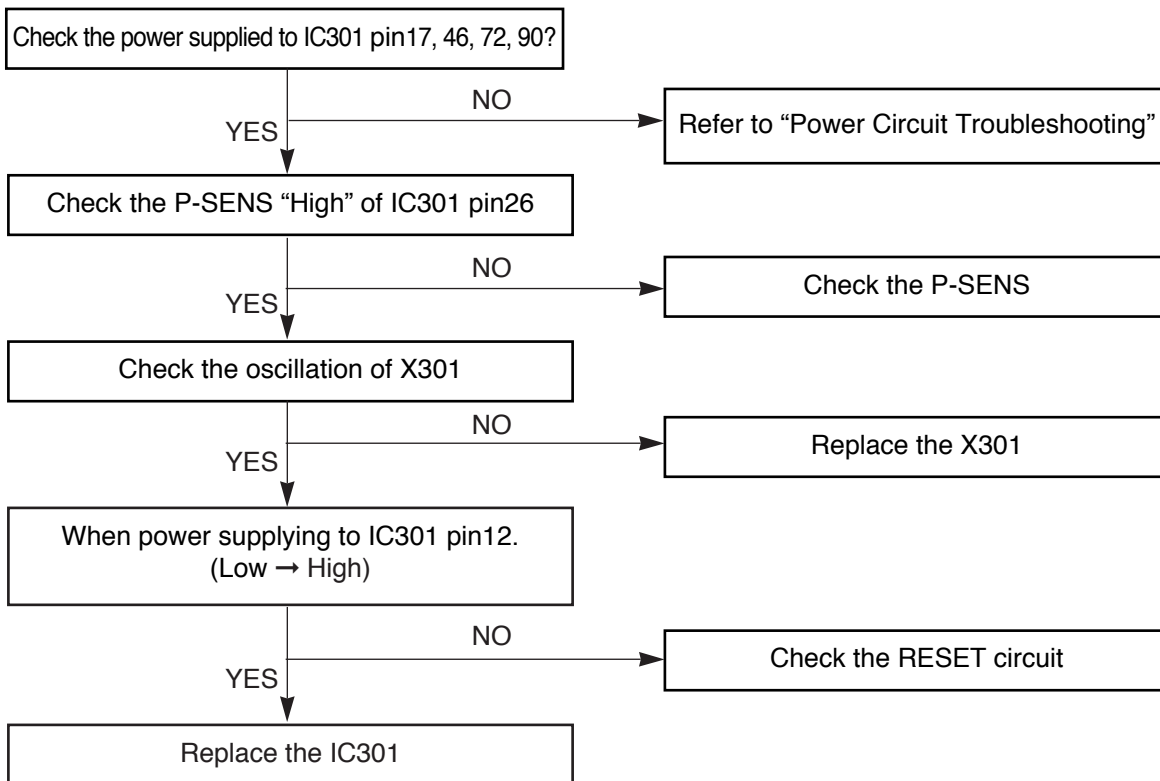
Check the power supplied to IC301 pin17, 46, 72, 90?

NO

Refer to “Power Circuit Troubleshooting”

YES

Check the P-SENS “High” of IC301 pin26

NO

Check the P-SENS

YES

Check the oscillation of X301

NO

Replace the X301

YES

When power supplying to IC301 pin12. (Low → High)

NO

Check the RESET circuit

YES

Replace the IC301